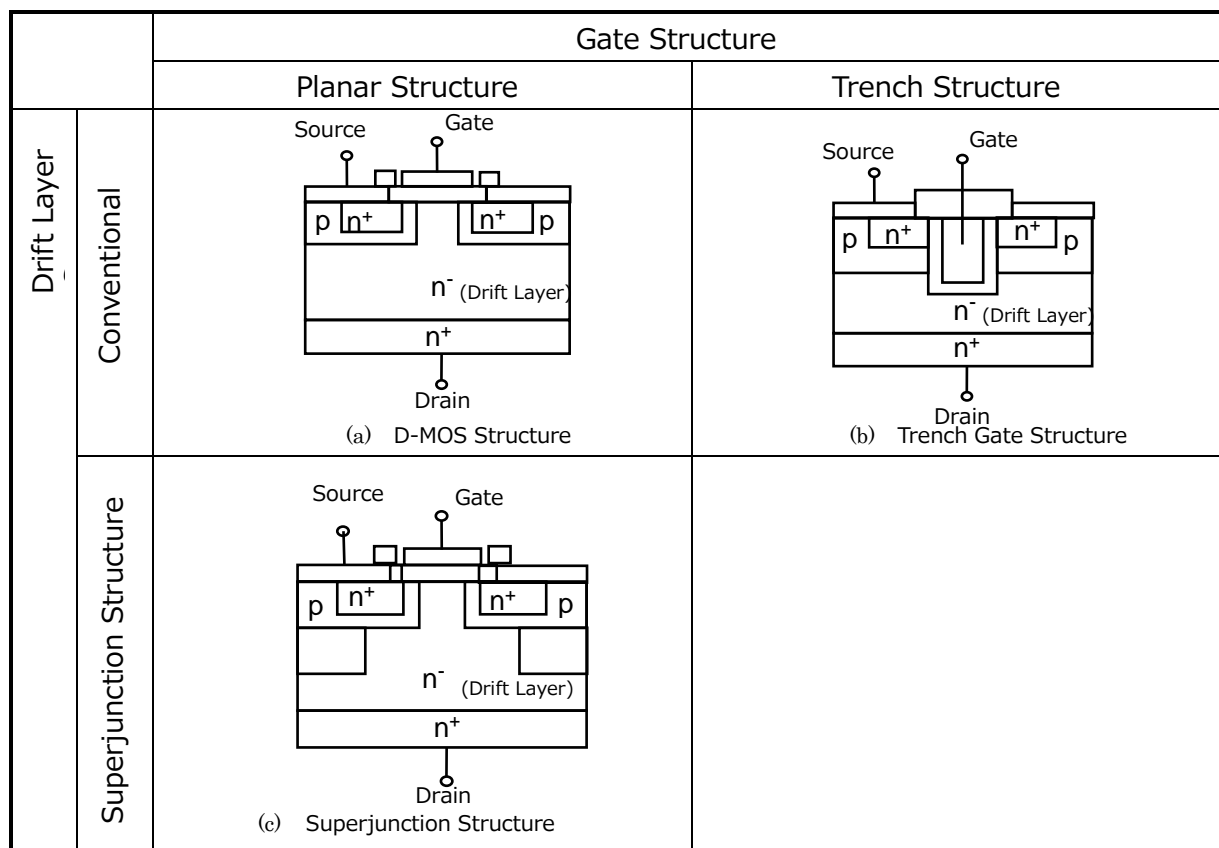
| | | Gate Structure | |
|---|---|---|---|
| | | Planar Structure | Trench Structure |
| Drift Layer | Conventional | Source Gate p $n^+$ $n^+$ p $n^-$ (Drift Layer) $n^+$ Drain (a) D-MOS Structure | Source Gate p $n^+$ $n^+$ p $n^-$ (Drift Layer) $n^+$ Drain (b) Trench Gate Structure |
| | Superjunction Structure | Source Gate p $n^+$ $n^+$ p $n^-$ (Drift Layer) $n^+$ Drain (c) Superjunction Structure | |